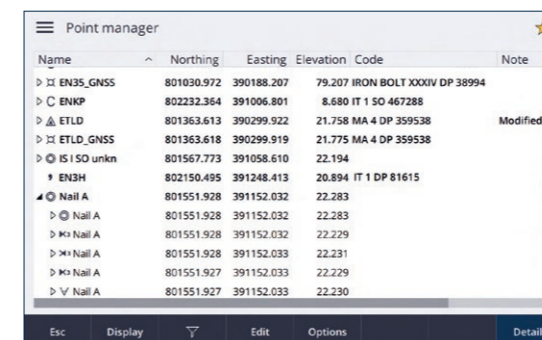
Point manager

| Name | Northing | Easting | Elevation | Code | Note |
|---|---|---|---|---|---|
| EN35_GNSS | 801030.972 | 390188.207 | 79.207 | IRON BOLT XXXIV DP 38994 | |
| ENKP | 802232.364 | 391006.801 | 8.680 | IT 1 SO 467288 | |
| ETLD | 801363.613 | 390299.922 | 21.758 | MA 4 DP 359538 | Modified |
| ETLD_GNSS | 801363.618 | 390299.919 | 21.775 | MA 4 DP 359538 | |
| IS I SO unkn | 801567.773 | 391058.610 | 22.194 | | |
| EN3H | 802150.495 | 391248.413 | 20.894 | IT 1 DP 81615 | |
| Nail A | 801551.928 | 391152.032 | 22.283 | | |
| Nail A | 801551.928 | 391152.032 | 22.283 | | |
| Nail A | 801551.928 | 391152.032 | 22.229 | | |
| Nail A | 801551.928 | 391152.033 | 22.231 | | |
| Nail A | 801551.927 | 391152.033 | 22.229 | | |
| Nail A | 801551.927 | 391152.033 | 22.230 | | |

Esc Display Edit Options Detail